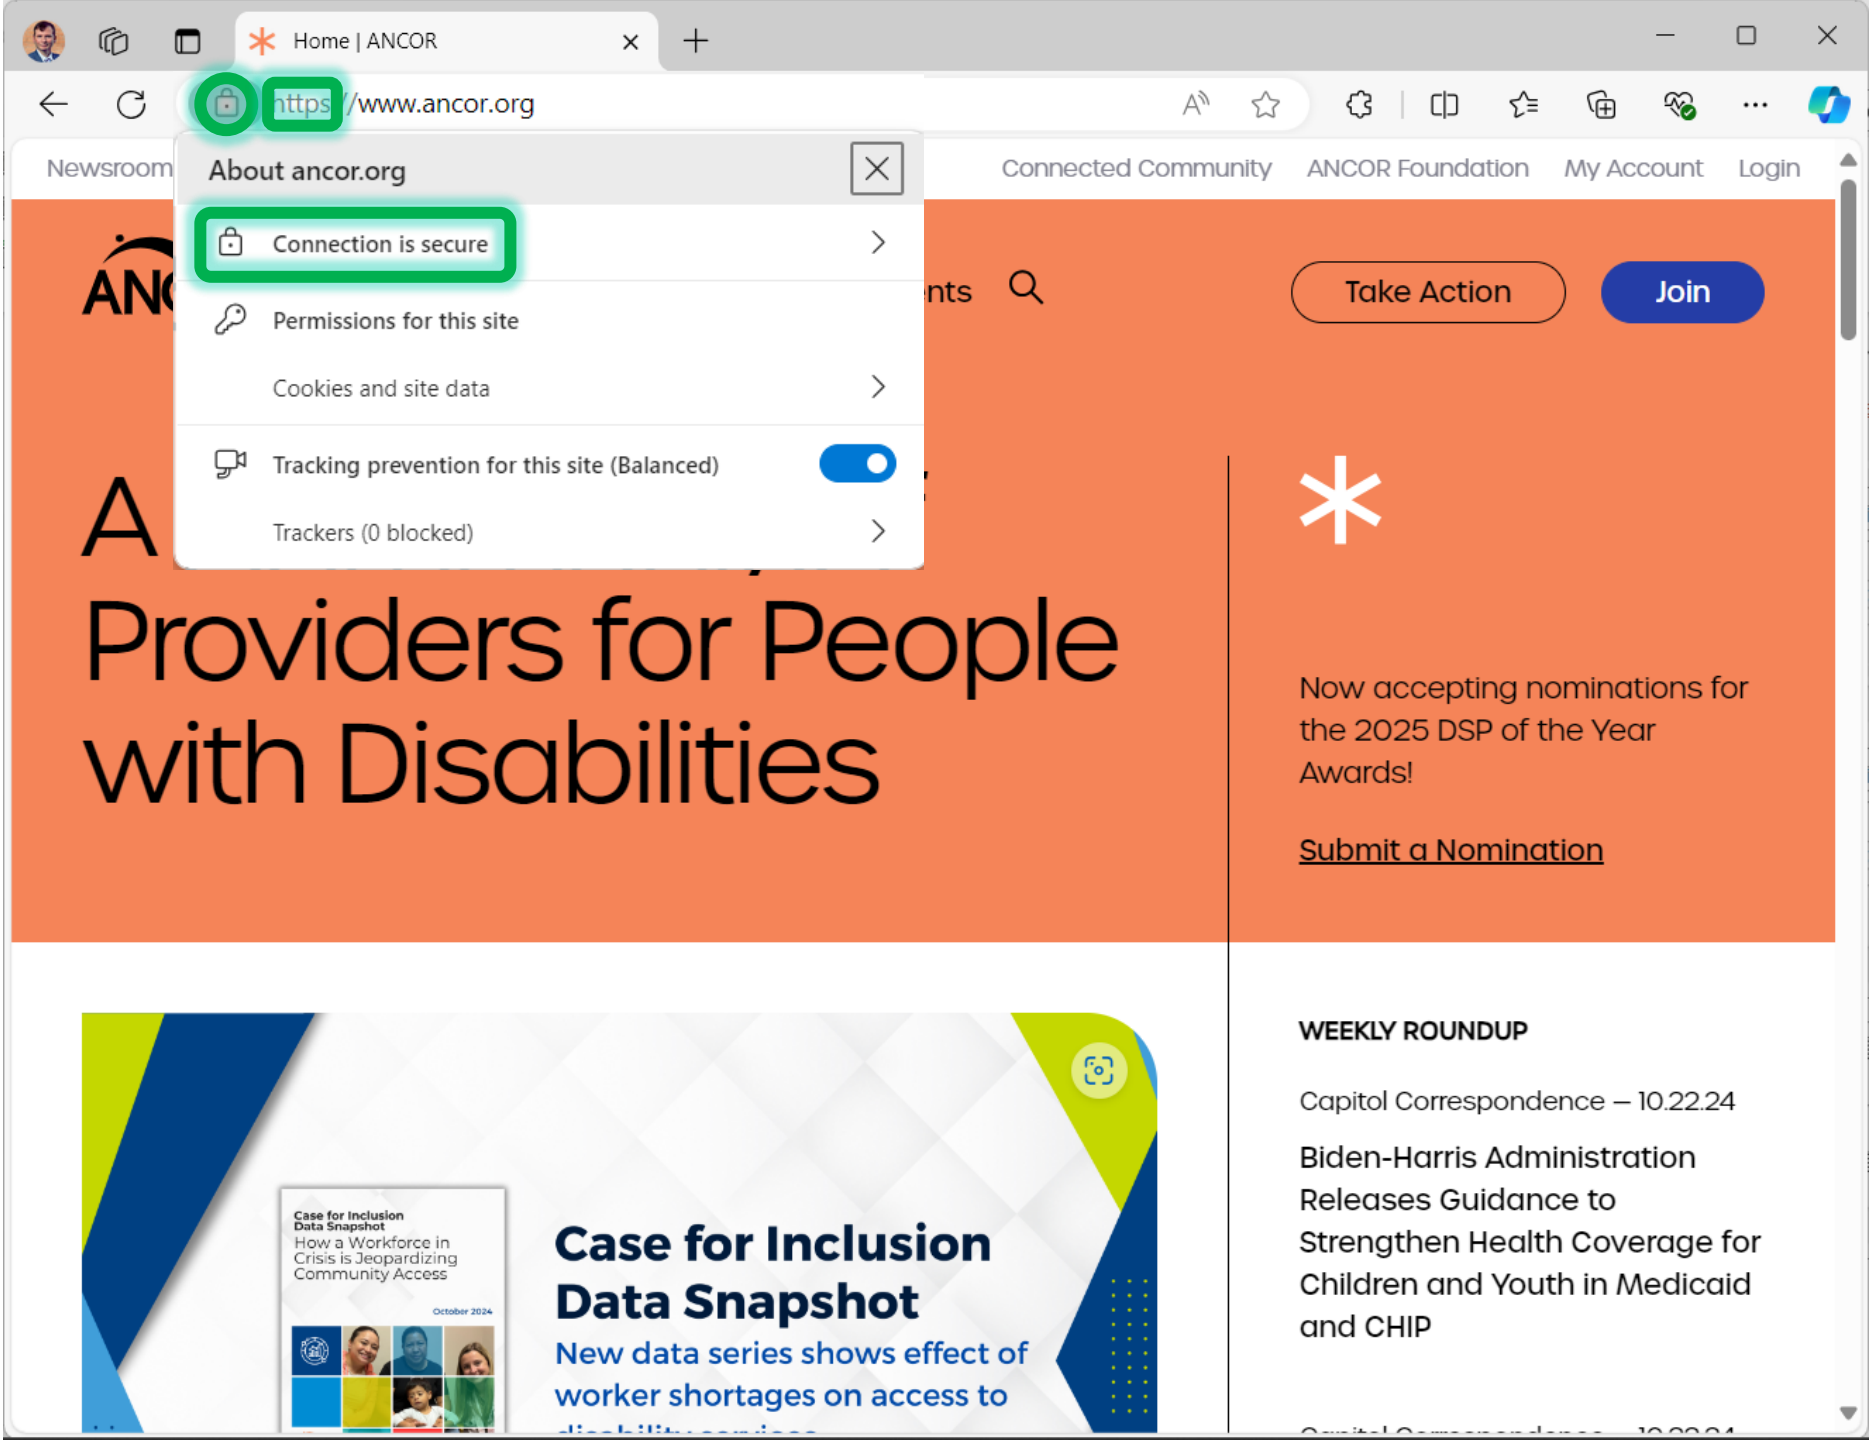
Home | ANCOR

https://www.ancor.org

Newsroom

About ancor.org

Connection is secure

Permissions for this site

Cookies and site data

Tracking prevention for this site (Balanced)

Trackers (0 blocked)

Connected Community ANCOR Foundation My Account Login

ANC

nts

Take Action

Join

A

Providers for People with Disabilities

Now accepting nominations for the 2025 DSP of the Year Awards!

Submit a Nomination

WEEKLY ROUNDUP

Capitol Correspondence — 10.22.24

Biden-Harris Administration Releases Guidance to Strengthen Health Coverage for Children and Youth in Medicaid and CHIP

Case for Inclusion Data Snapshot
How a Workforce in Crisis is Jeopardizing Community Access
October 2024

Case for Inclusion Data Snapshot

New data series shows effect of worker shortages on access to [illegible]